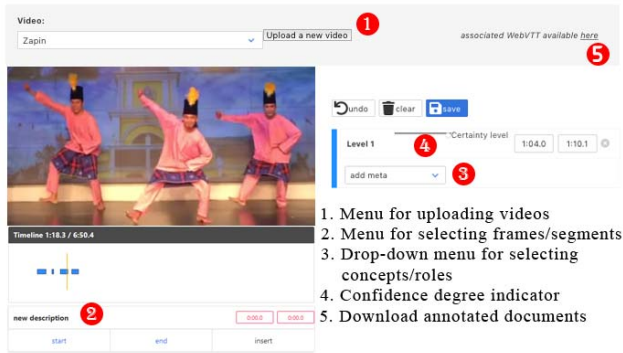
Video:

Zapin

Upload a new video

1

associated WebVTT available here

5

undo

clear

save

Level 1

Certainty level

4

1:04.0

1:10.1

add meta

3

Timeline 1:18.3 / 6:50.4

new description

2

0:00.0

0:00.0

start

end

insert

1. Menu for uploading videos
2. Menu for selecting frames/segments
3. Drop-down menu for selecting concepts/roles
4. Confidence degree indicator
5. Download annotated documents